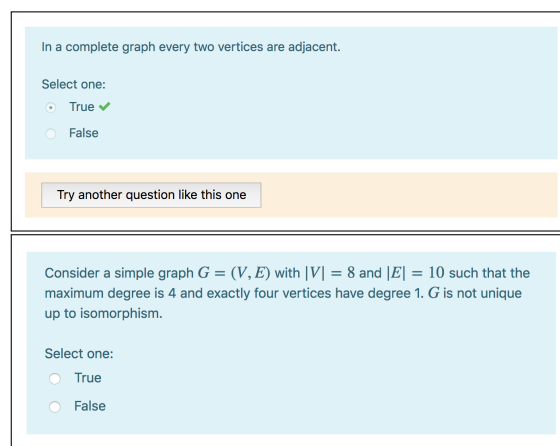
In a complete graph every two vertices are adjacent.

Select one:
True ✔
False

Try another question like this one

Consider a simple graph $G = (V, E)$ with $|V| = 8$ and $|E| = 10$ such that the maximum degree is 4 and exactly four vertices have degree 1. $G$ is not unique up to isomorphism.

Select one:
True
False